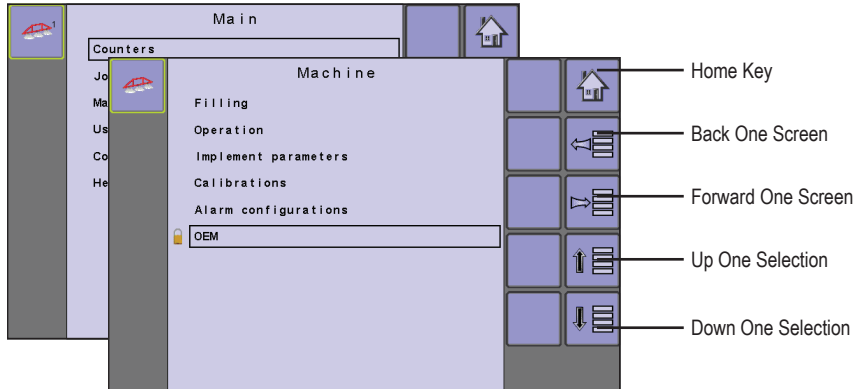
1

Main

Counters

Jo

Ma

Us

Co

He

Machine

Filling

Operation

Implement parameters

Calibrations

Alarm configurations

OEM

Home Key

Back One Screen

Forward One Screen

Up One Selection

Down One Selection